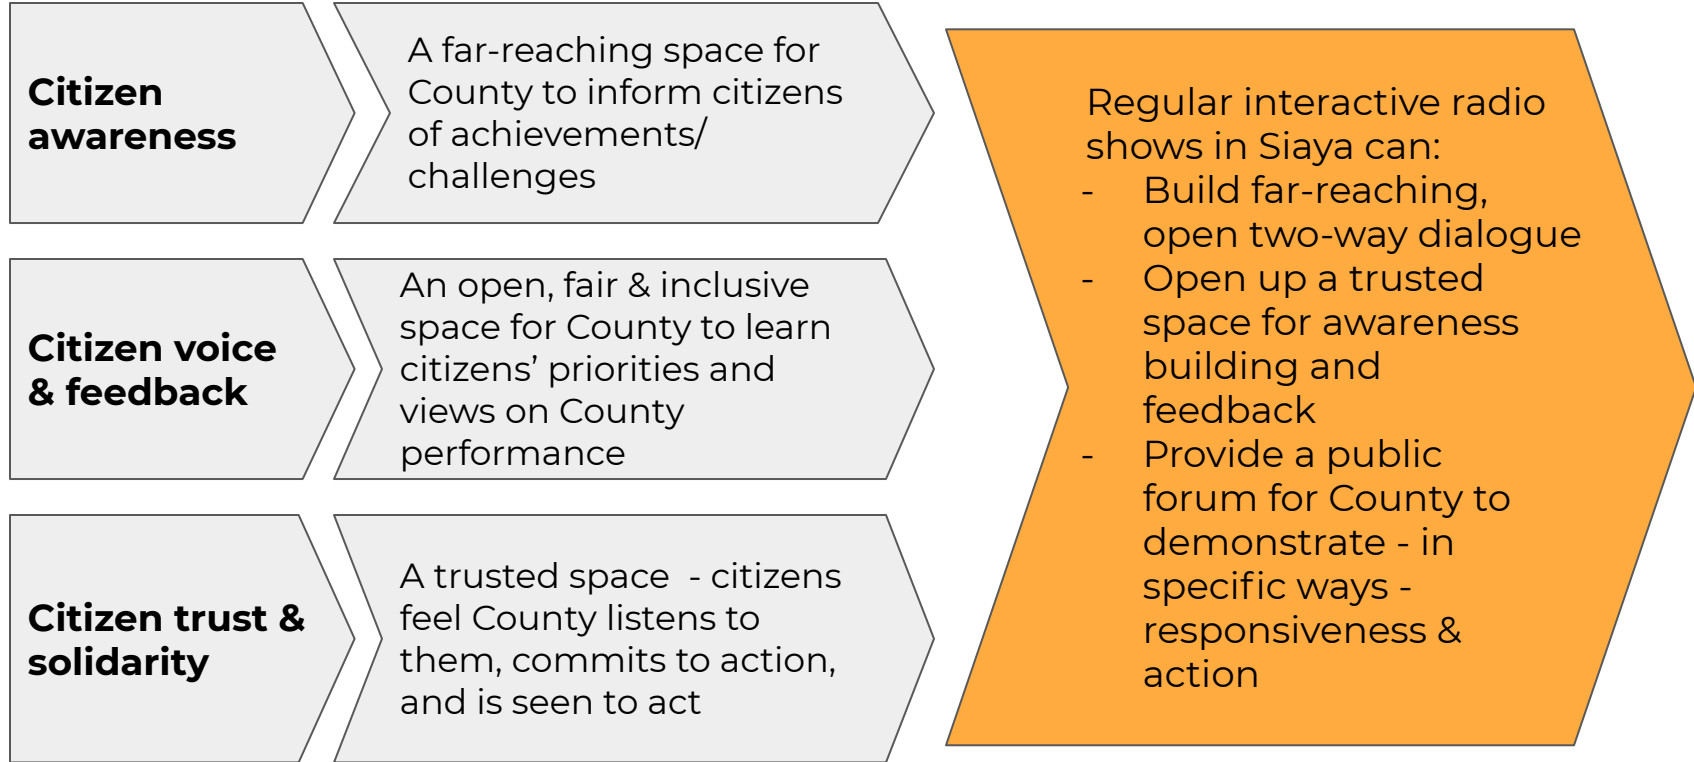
Citizen awareness

A far-reaching space for County to inform citizens of achievements/ challenges

Citizen voice & feedback

An open, fair & inclusive space for County to learn citizens' priorities and views on County performance

Citizen trust & solidarity

A trusted space - citizens feel County listens to them, commits to action, and is seen to act

Regular interactive radio shows in Siaya can:
- Build far-reaching, open two-way dialogue
- Open up a trusted space for awareness building and feedback
- Provide a public forum for County to demonstrate - in specific ways - responsiveness & action